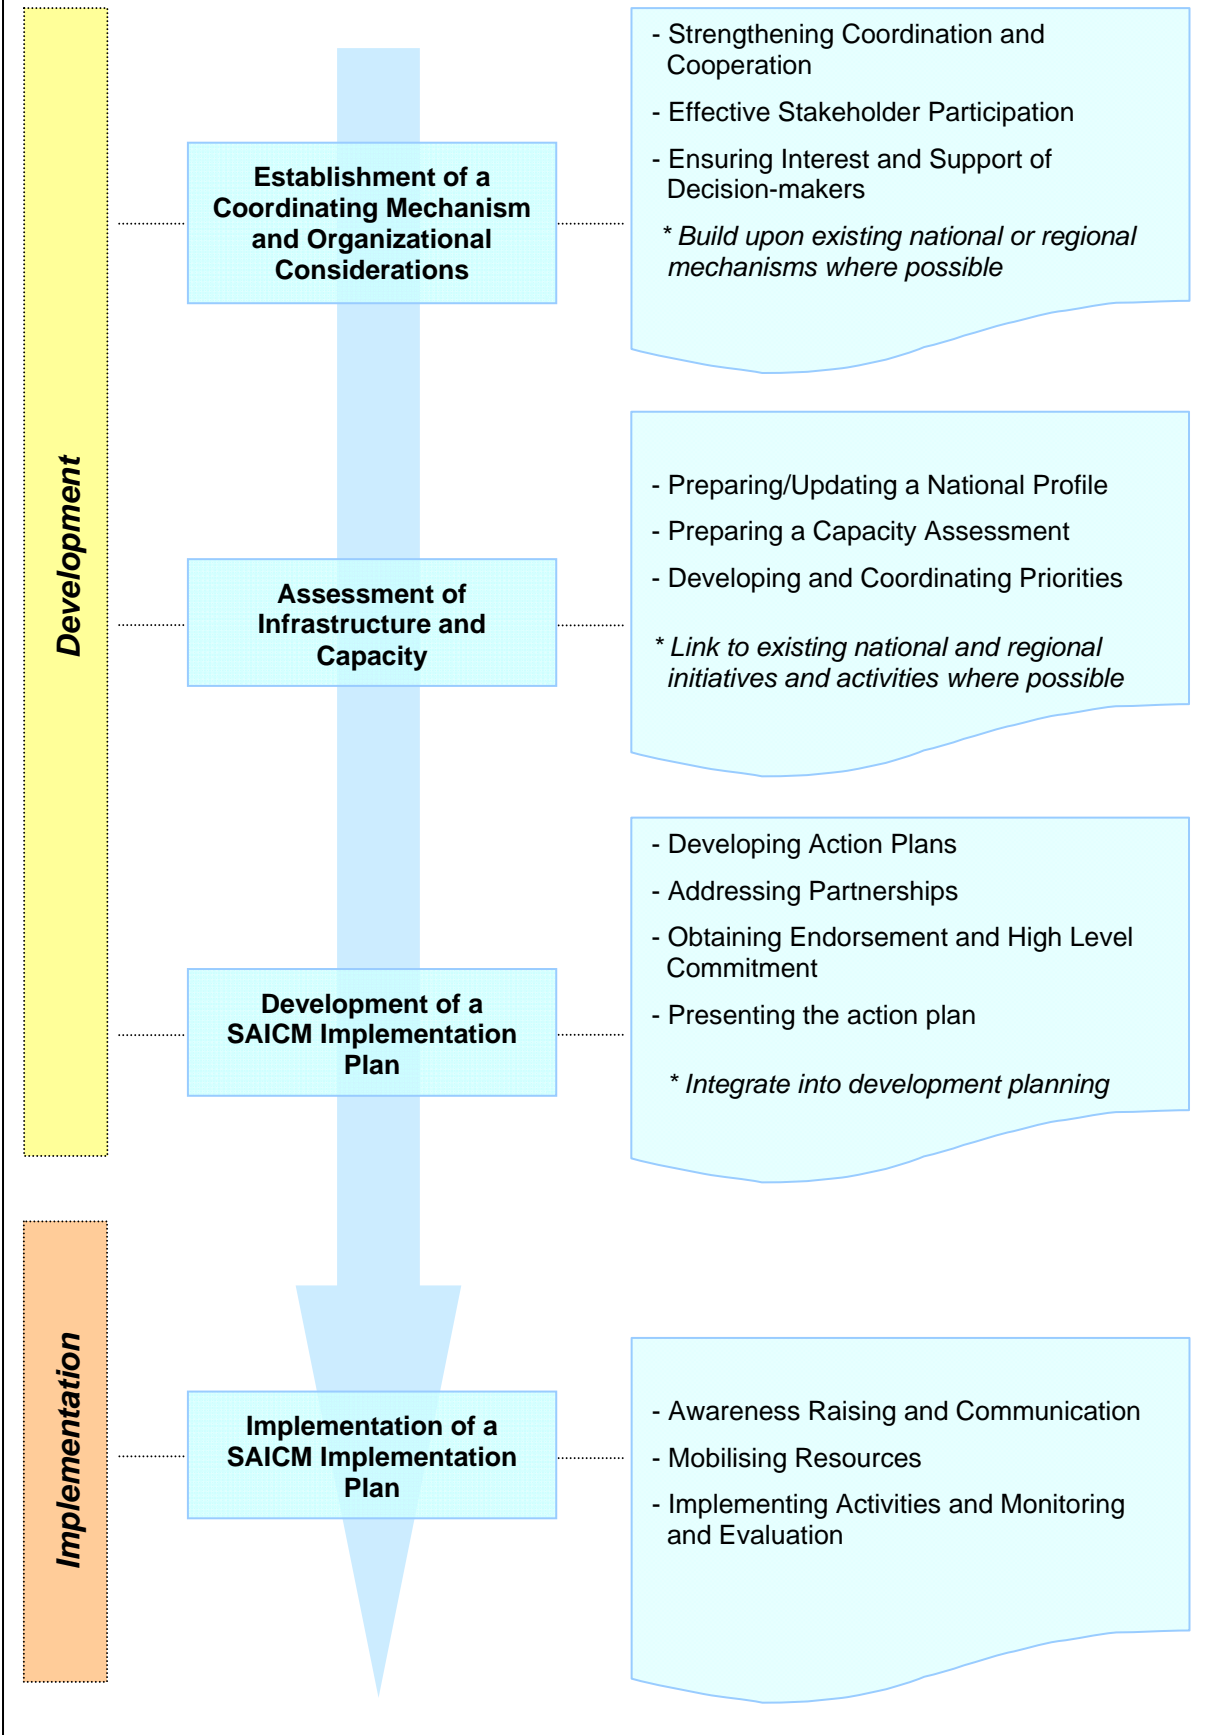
Development

Implementation

Establishment of a Coordinating Mechanism and Organizational Considerations

- Strengthening Coordination and Cooperation
- Effective Stakeholder Participation
- Ensuring Interest and Support of Decision-makers
* Build upon existing national or regional mechanisms where possible

Assessment of Infrastructure and Capacity

- Preparing/Updating a National Profile
- Preparing a Capacity Assessment
- Developing and Coordinating Priorities
* Link to existing national and regional initiatives and activities where possible

Development of a SAICM Implementation Plan

- Developing Action Plans
- Addressing Partnerships
- Obtaining Endorsement and High Level Commitment
- Presenting the action plan
* Integrate into development planning

Implementation of a SAICM Implementation Plan

- Awareness Raising and Communication
- Mobilising Resources
- Implementing Activities and Monitoring and Evaluation